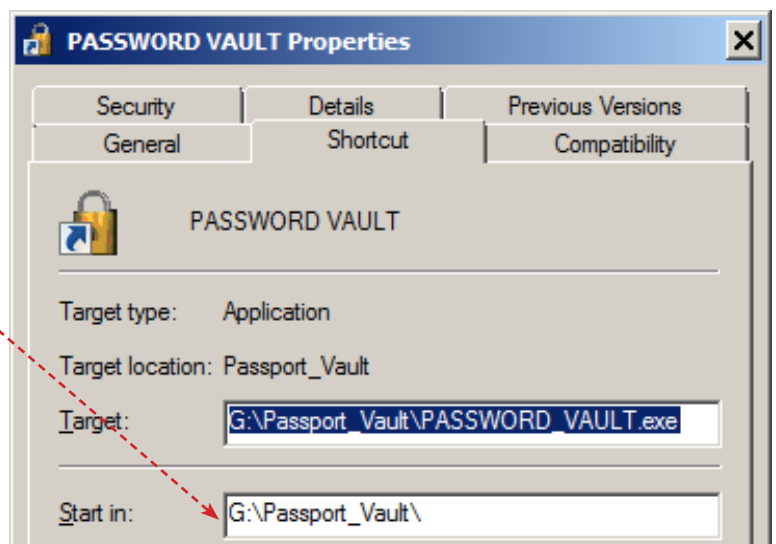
PASSWORD VAULT Properties

Security
Details
Previous Versions
General
Shortcut
Compatibility

PASSWORD VAULT

Target type: Application

Target location: Passport_Vault

Target: G:\Passport_Vault\PASSWORD_VAULT.exe

Start in: G:\Passport_Vault\